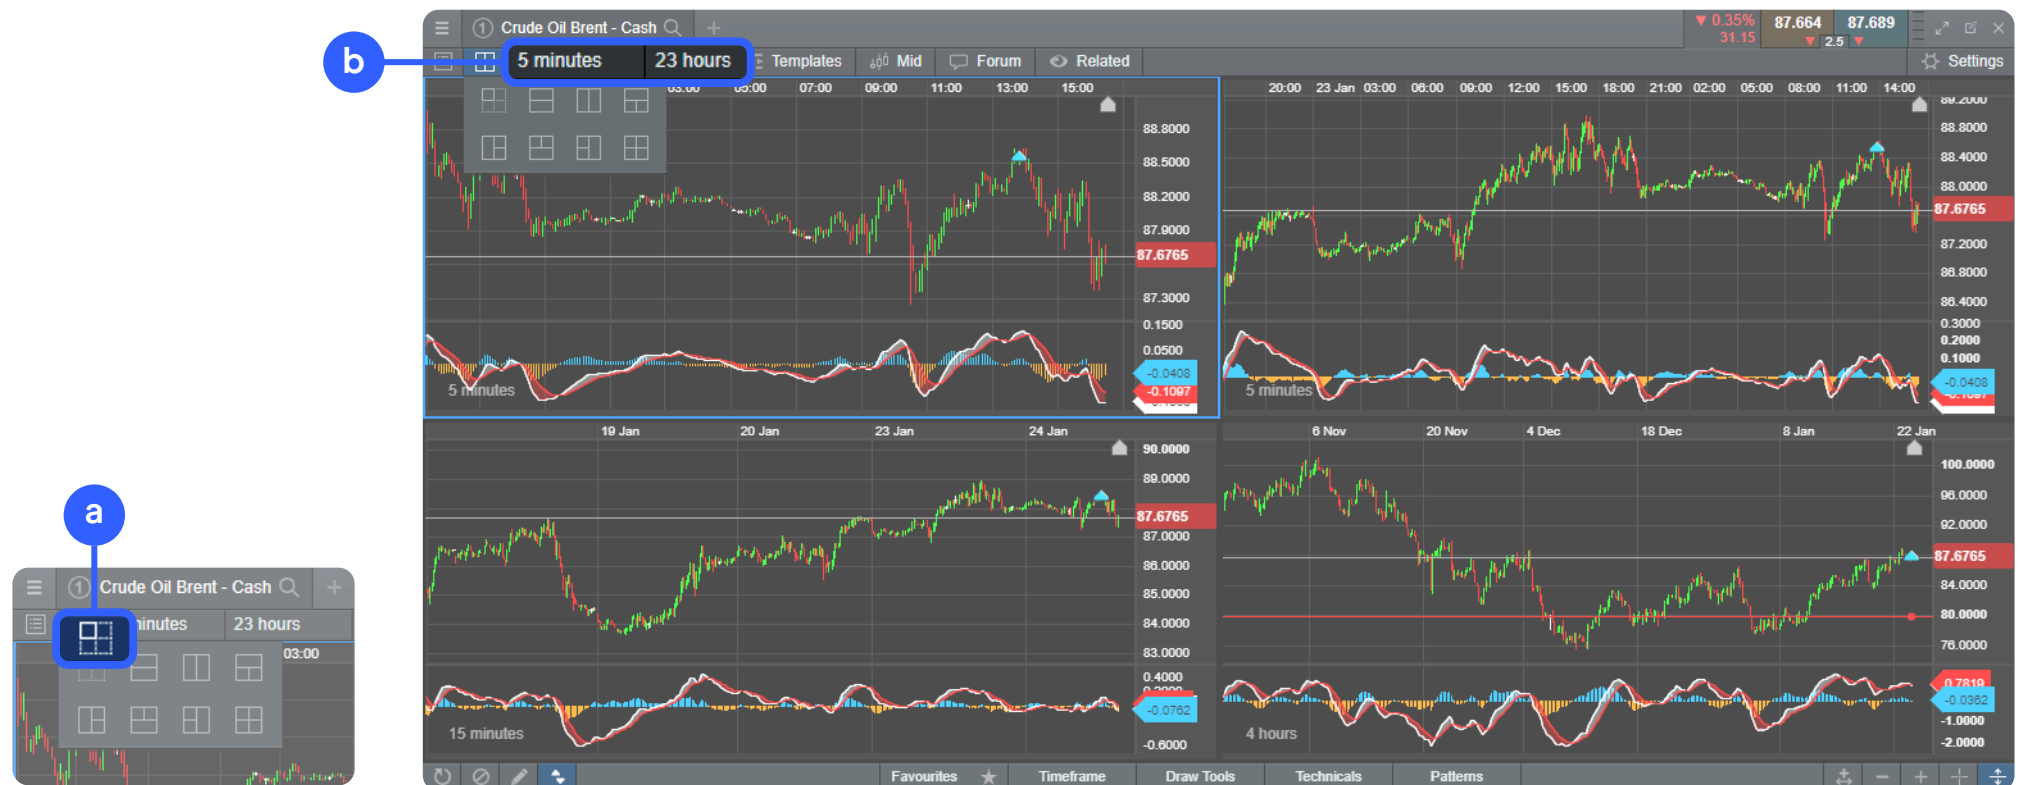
b

1 Crude Oil Brent - Cash

0.35%
31.15

87.664
2.5
87.689

5 minutes
23 hours
Templates
Mid
Forum
Related
Settings

03:00
05:00
07:00
09:00
11:00
13:00
15:00

88.8000
88.5000
88.2000
87.9000
87.6765
87.3000
0.1500
0.0500
-0.0408
-0.1097

5 minutes

20:00
23 Jan
03:00
06:00
09:00
12:00
15:00
18:00
21:00
02:00
05:00
08:00
11:00
14:00

89.2000
88.8000
88.4000
88.0000
87.6765
87.2000
86.8000
86.4000
0.3000
0.2000
0.1000
-0.0408

5 minutes

19 Jan
20 Jan
23 Jan
24 Jan

90.0000
89.0000
87.6765
87.0000
86.0000
85.0000
84.0000
83.0000
0.4000
-0.0762
-0.6000

15 minutes

6 Nov
20 Nov
4 Dec
18 Dec
8 Jan
22 Jan

100.0000
96.0000
92.0000
87.6765
84.0000
80.0000
76.0000
0.7819
-0.0362
-1.0000
-2.0000

4 hours

Favourites
Timeframe
Draw Tools
Technicals
Patterns

a

1 Crude Oil Brent - Cash
minutes
23 hours
03:00